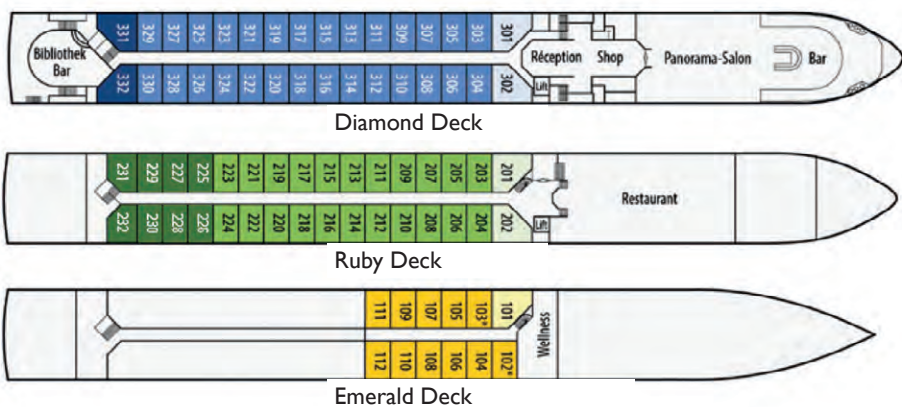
Bibliothek Bar

331 329 327 325 323 321 319 317 315 313 311 309 307 305 303 301

332 330 328 326 324 322 320 318 316 314 312 310 308 306 304 302

Lift

Réception Shop Panorama-Salon Bar

Diamond Deck

231 229 227 225 223 221 219 217 215 213 211 209 207 205 203 201

232 230 228 226 224 222 220 218 216 214 212 210 208 206 204 202

Lift

Restaurant

Ruby Deck

111 109 107 105 103* 101

112 110 108 106 104 102*

Wellness

Emerald Deck